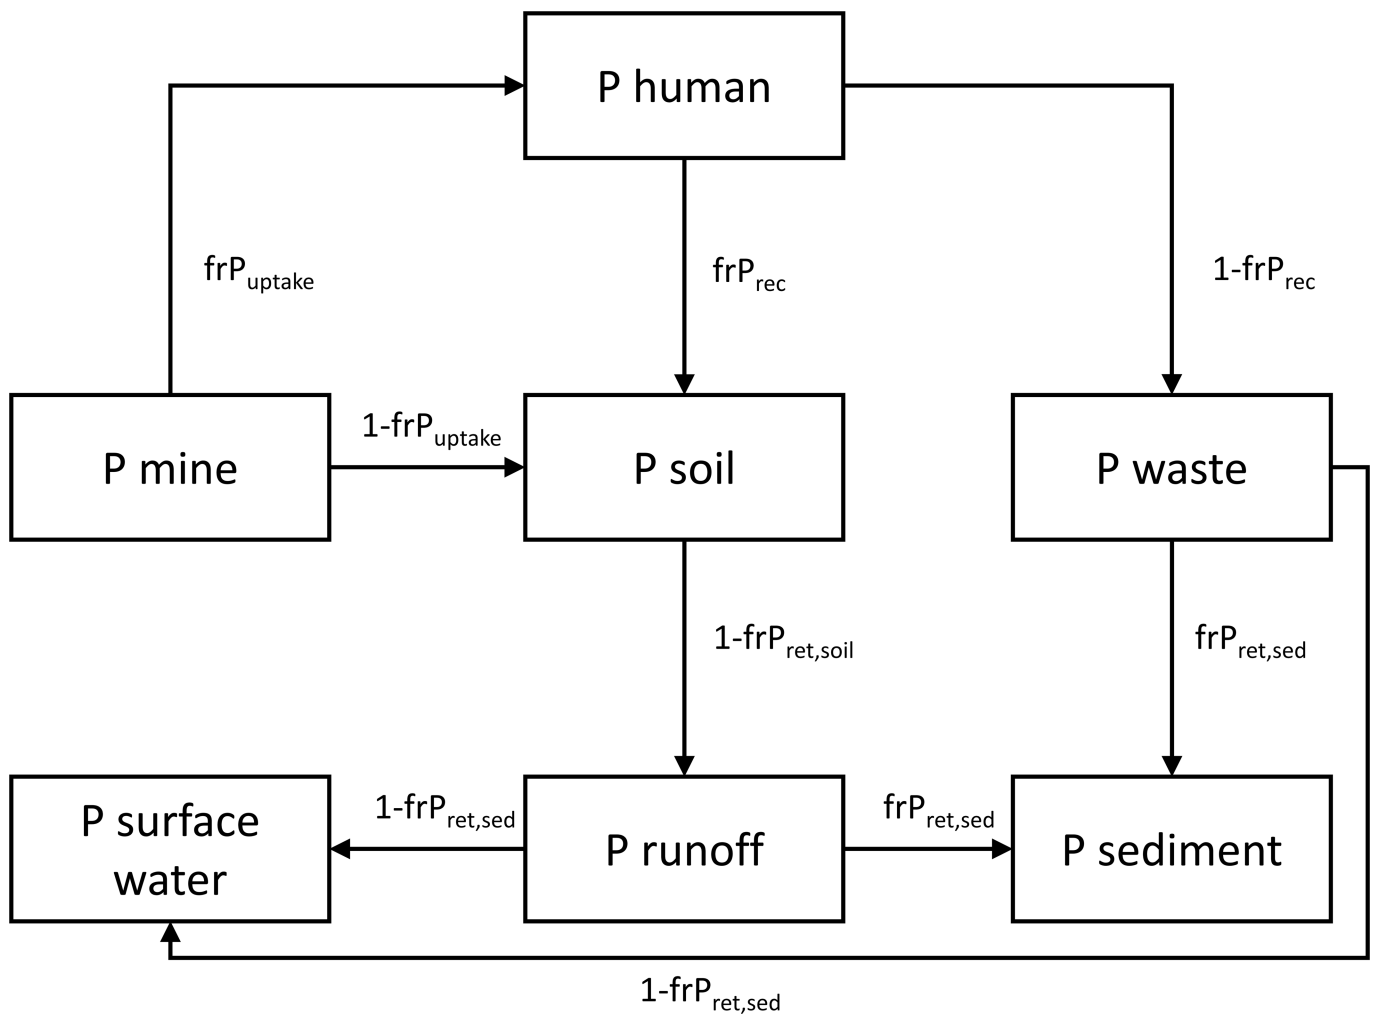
P human

$frP_{uptake}$

$frP_{rec}$

$1-frP_{rec}$

P mine

$1-frP_{uptake}$

P soil

P waste

$1-frP_{ret,soil}$

$frP_{ret,sed}$

P surface water

$1-frP_{ret,sed}$

P runoff

$frP_{ret,sed}$

P sediment

$1-frP_{ret,sed}$